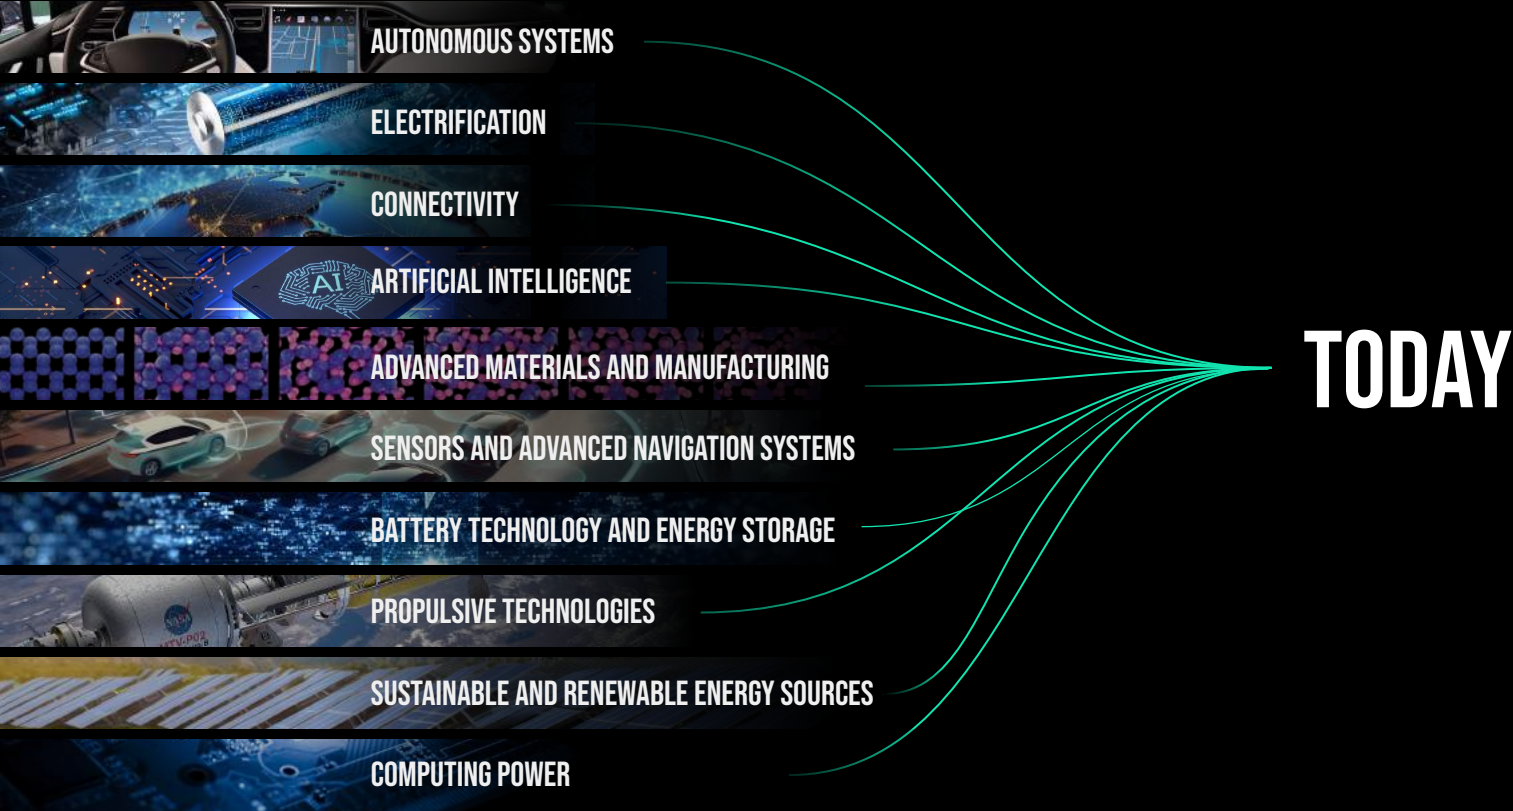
AUTONOMOUS SYSTEMS
ELECTRIFICATION
CONNECTIVITY
AI
ARTIFICIAL INTELLIGENCE
ADVANCED MATERIALS AND MANUFACTURING
SENSORS AND ADVANCED NAVIGATION SYSTEMS
BATTERY TECHNOLOGY AND ENERGY STORAGE
NASA
PROPULSIVE TECHNOLOGIES
SUSTAINABLE AND RENEWABLE ENERGY SOURCES
COMPUTING POWER
TODAY